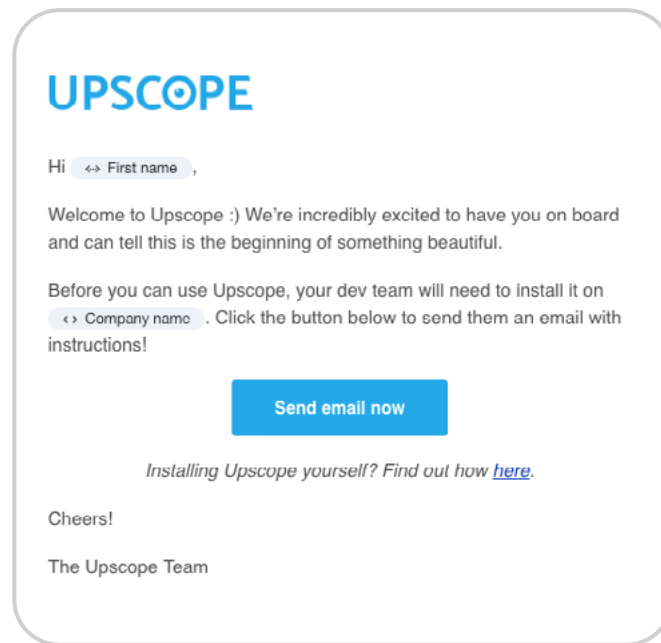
UPSCOPE

Hi ‹› First name ,

Welcome to Upscope :) We're incredibly excited to have you on board and can tell this is the beginning of something beautiful.

Before you can use Upscope, your dev team will need to install it on ‹› Company name . Click the button below to send them an email with instructions!

Send email now

Installing Upscope yourself? Find out how here.

Cheers!

The Upscope Team